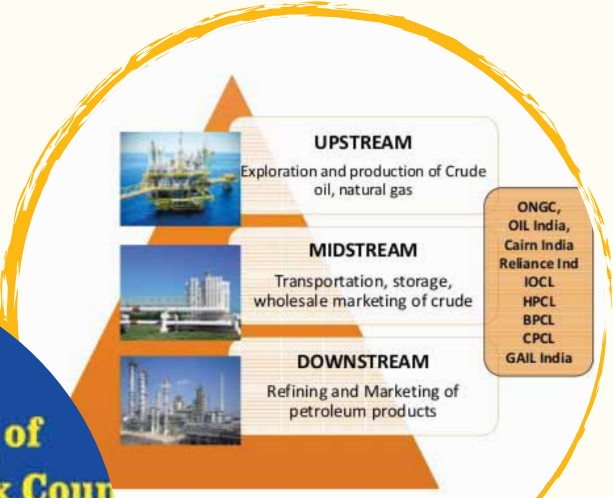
UPSTREAM

Exploration and production of Crude oil, natural gas

MIDSTREAM

Transportation, storage, wholesale marketing of crude

DOWNSTREAM

Refining and Marketing of petroleum products

ONGC,
OIL India,
Cairn India
Reliance Ind
IOCL
HPCL
BPCL
CPCL
GAIL India

of
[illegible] Coun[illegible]